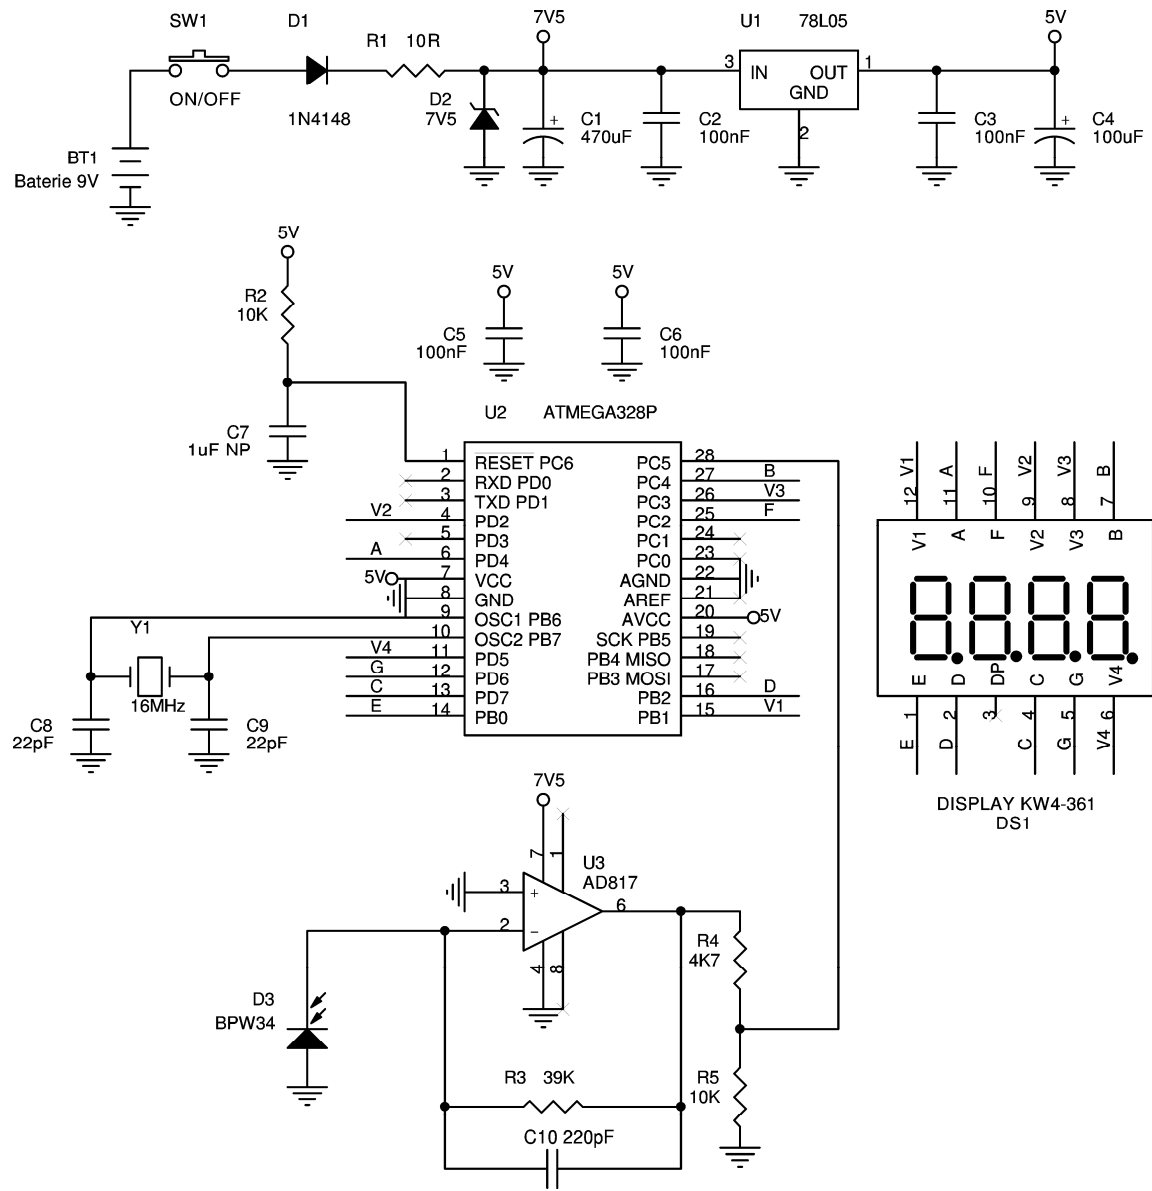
SW1 D1 R1 10R 7V5 U1 78L05 5V

3 IN OUT 1
GND
2

ON/OFF 1N4148 D2 7V5 C1 470uF C2 100nF C3 100nF C4 100uF

BT1
Baterie 9V

5V
R2
10K

C7
1uF NP

5V 5V
C5 100nF C6 100nF

U2 ATMEGA328P

1 RESET PC6
2 RXD PD0
3 TXD PD1
V2 4 PD2
5 PD3
A 6 PD4
5V 7 VCC
8 GND
9 OSC1 PB6
10 OSC2 PB7
V4 11 PD5
G 12 PD6
C 13 PD7
E 14 PB0

PC5 28
PC4 27 B
PC3 26 V3
PC2 25 F
PC1 24
PC0 23
AGND 22
AREF 21
AVCC 20 5V
SCK PB5 19
PB4 MISO 18
PB3 MOSI 17
PB2 16 D
PB1 15 V1

Y1
16MHz
C8 22pF C9 22pF

12 V1 11 A 10 F 9 V2 8 V3 7 B
V1 A F V2 V3 B
E D DP C G V4
E 1 D 2 3 C 4 G 5 V4 6

DISPLAY KW4-361
DS1

7V5
7
U3
AD817
3 +
2 −
6
4 8

R4
4K7

D3
BPW34

R3 39K
R5
10K

C10 220pF